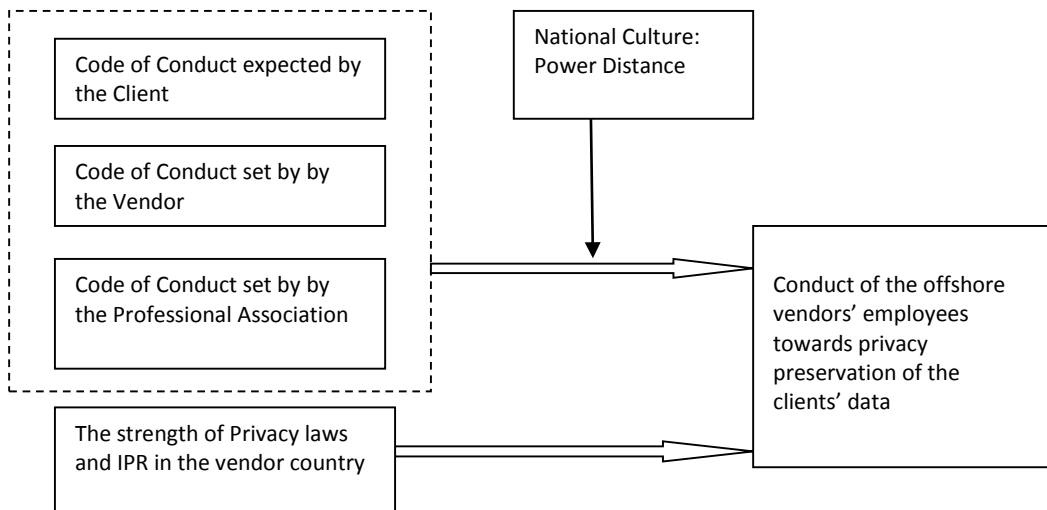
Code of Conduct expected by the Client

Code of Conduct set by by the Vendor

Code of Conduct set by by the Professional Association

National Culture: Power Distance

Conduct of the offshore vendors' employees towards privacy preservation of the clients' data

The strength of Privacy laws and IPR in the vendor country